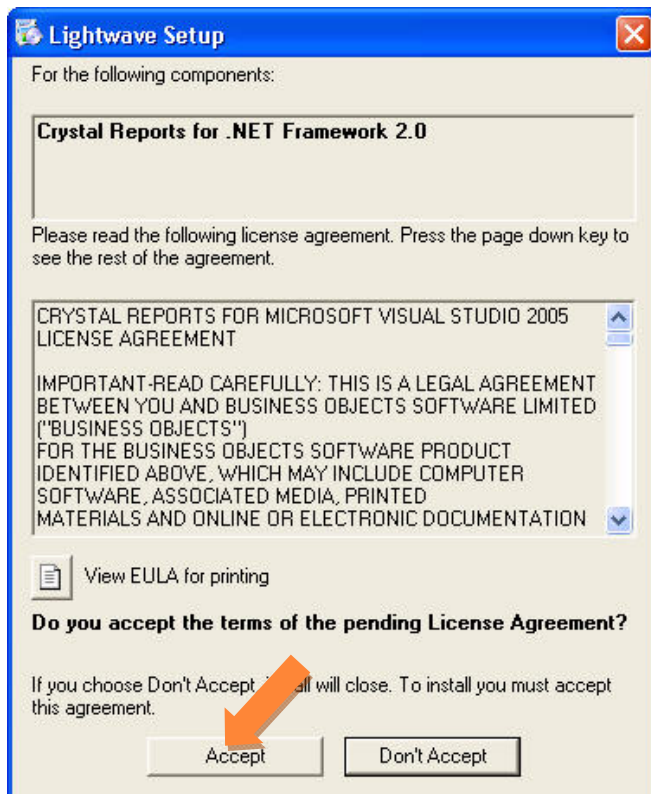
Lightwave Setup

For the following components:

Crystal Reports for .NET Framework 2.0

Please read the following license agreement. Press the page down key to see the rest of the agreement.

CRYSTAL REPORTS FOR MICROSOFT VISUAL STUDIO 2005 LICENSE AGREEMENT

IMPORTANT-READ CAREFULLY: THIS IS A LEGAL AGREEMENT BETWEEN YOU AND BUSINESS OBJECTS SOFTWARE LIMITED ("BUSINESS OBJECTS") FOR THE BUSINESS OBJECTS SOFTWARE PRODUCT IDENTIFIED ABOVE, WHICH MAY INCLUDE COMPUTER SOFTWARE, ASSOCIATED MEDIA, PRINTED MATERIALS AND ONLINE OR ELECTRONIC DOCUMENTATION

View EULA for printing

Do you accept the terms of the pending License Agreement?

If you choose Don't Accept, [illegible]all will close. To install you must accept this agreement.

Accept

Don't Accept